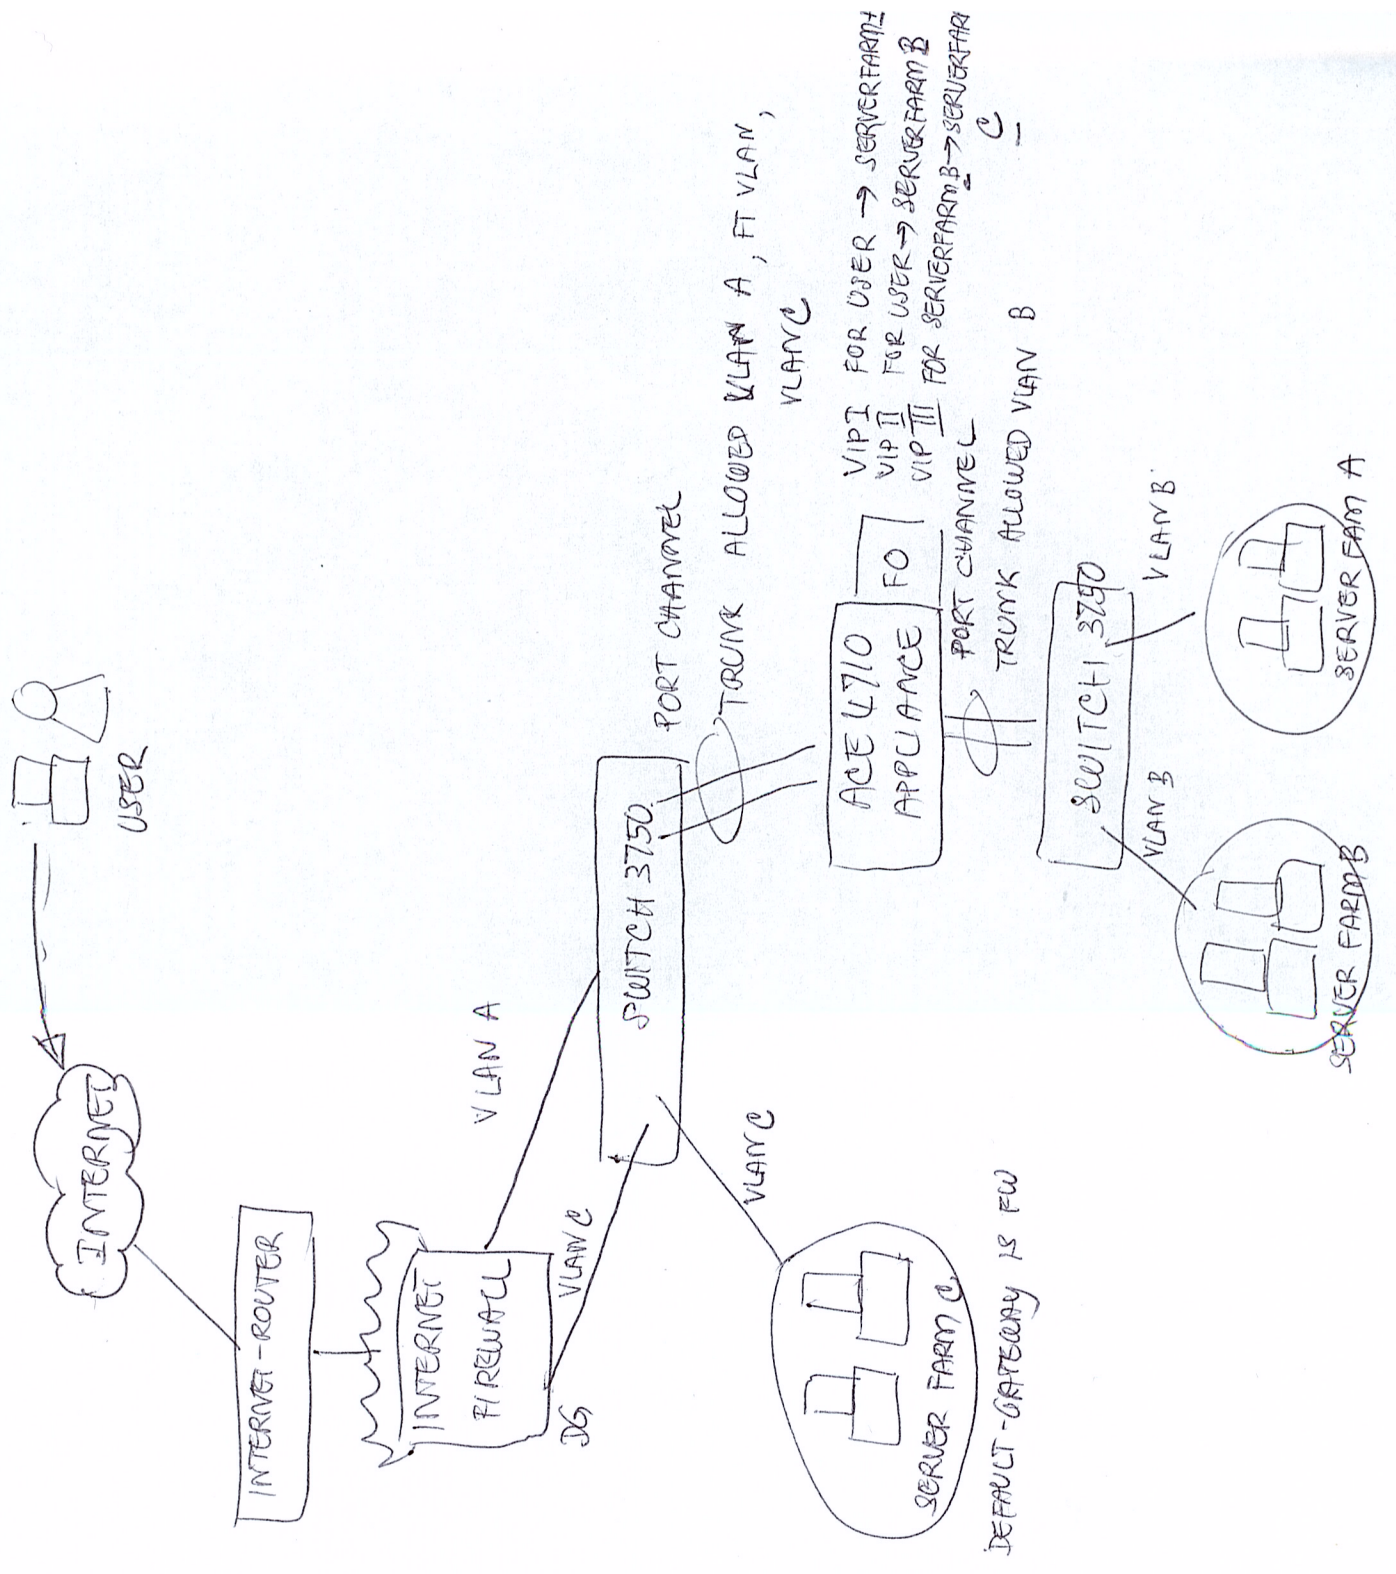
USER

INTERNET

INTERNET-ROUTER

INTERNET FIREWALL

DG

VLAN A

VLAN C

SWITCH 3750

VLAN C

SERVER FARM C

DEFAULT-GATEWAY IS FW

PORT CHANNEL
TRUNK ALLOWED VLAN A, FT VLAN, VLAN C

ACE 4710 APPLIANCE

FO

VIP I FOR USER → SERVERFARM A
VIP II FOR USER → SERVERFARM B
VIP III FOR SERVERFARM B → SERVERFARM C

PORT CHANNEL
TRUNK ALLOWED VLAN B

SWITCH 3750

VLAN B

VLAN B

SERVER FARM B

SERVER FAM A